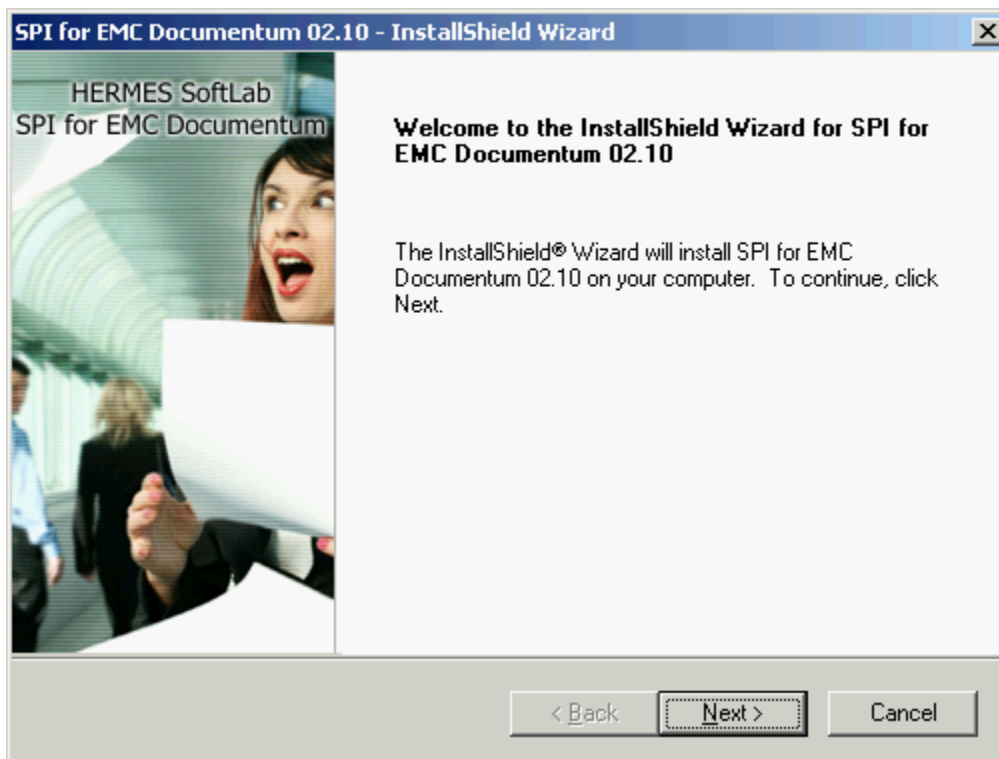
SPI for EMC Documentum 02.10 - InstallShield Wizard

HERMES SoftLab
SPI for EMC Documentum

Welcome to the InstallShield Wizard for SPI for EMC Documentum 02.10

The InstallShield® Wizard will install SPI for EMC Documentum 02.10 on your computer. To continue, click Next.

< Back
Next >
Cancel